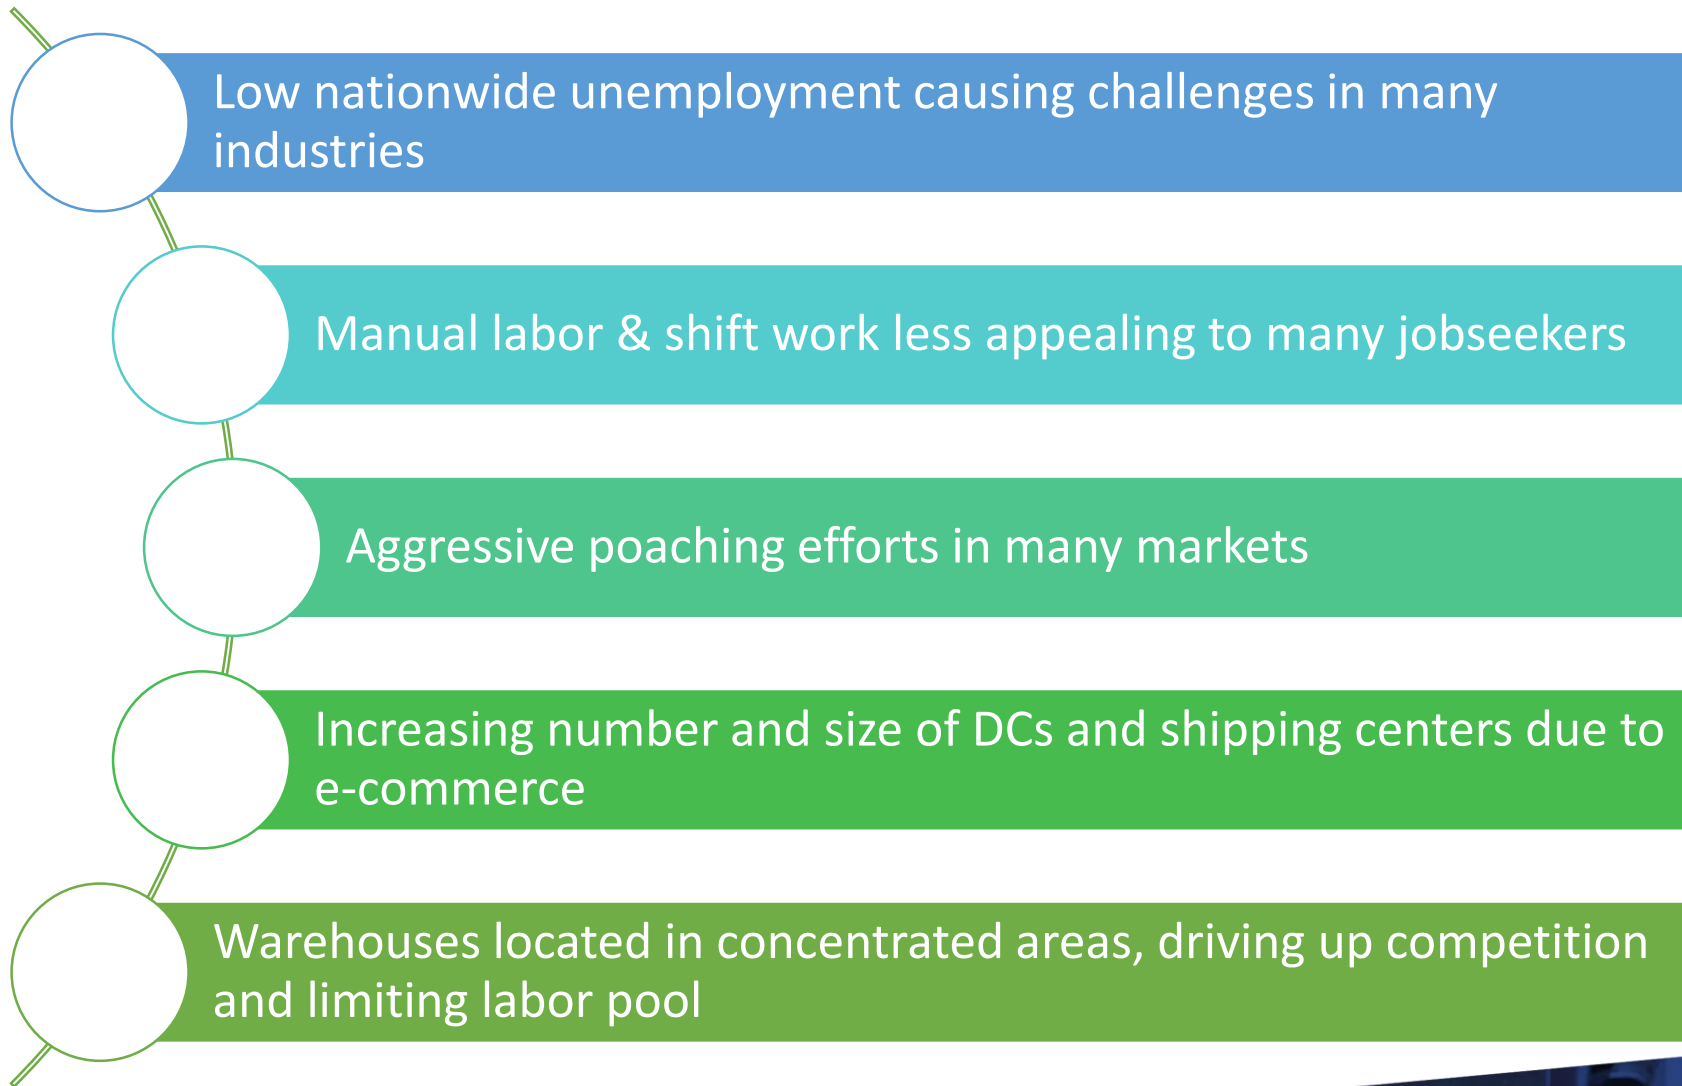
Low nationwide unemployment causing challenges in many industries

Manual labor & shift work less appealing to many jobseekers

Aggressive poaching efforts in many markets

Increasing number and size of DCs and shipping centers due to e-commerce

Warehouses located in concentrated areas, driving up competition and limiting labor pool